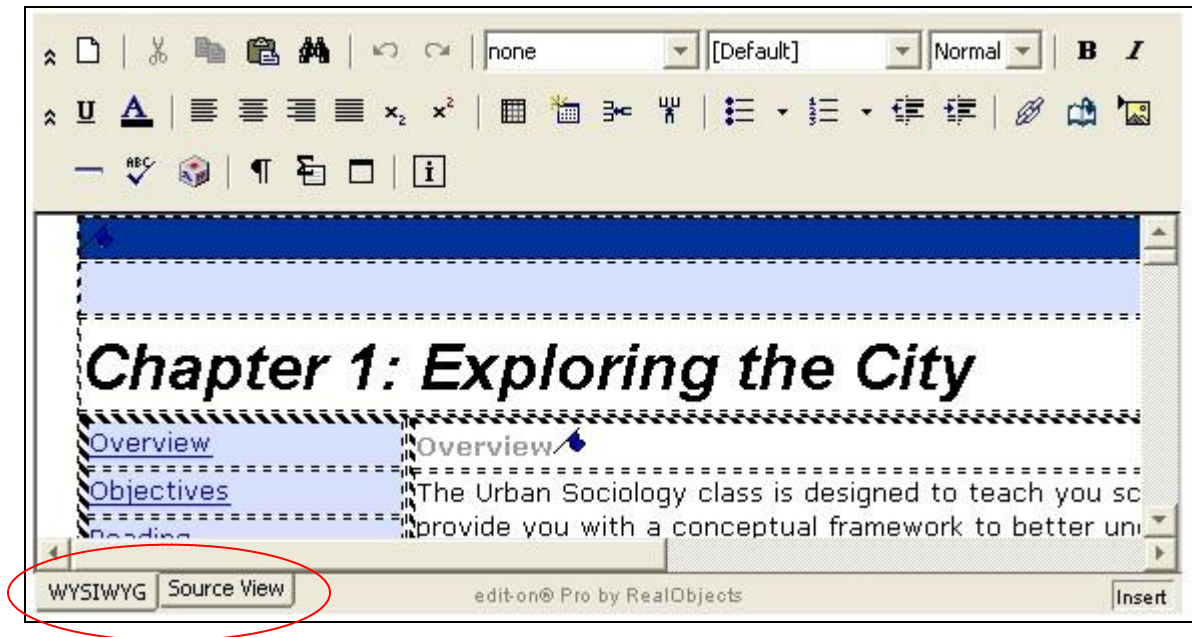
none
[Default]
Normal
B I
U A
$x_2$ $x^2$
ABC
¶
i

Chapter 1: Exploring the City

| Overview | Overview |
|---|---|
| Objectives | The Urban Sociology class is designed to teach you sc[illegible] provide you with a conceptual framework to better un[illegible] |
| Reading | |

WYSIWYG
Source View
edit-on® Pro by RealObjects
Insert